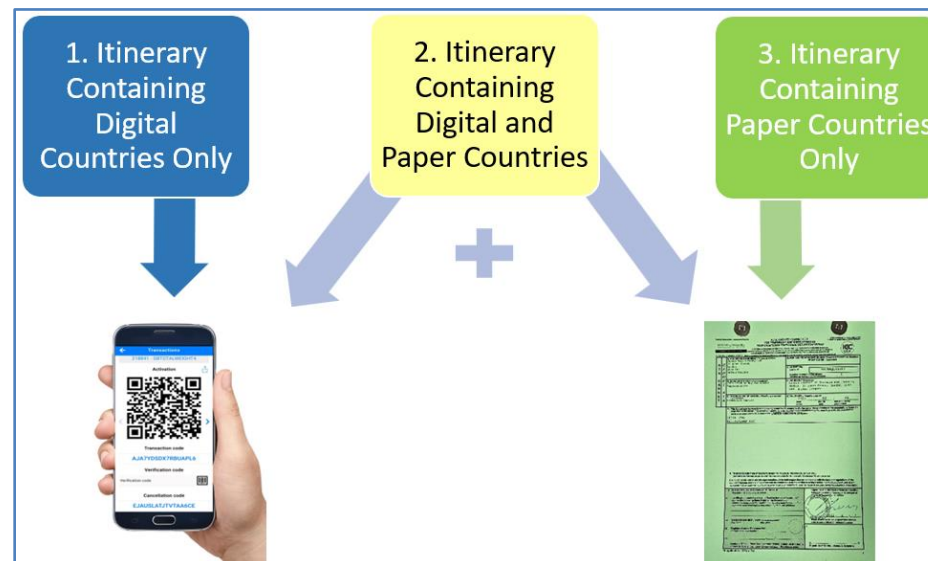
1. Itinerary Containing Digital Countries Only

2. Itinerary Containing Digital and Paper Countries

3. Itinerary Containing Paper Countries Only

+

Transactions

Activation

Transaction code

AJA7YDSDX7RBUAPLA

Verification code

Cancellation code

EJAUSLATJTVTAA6CE